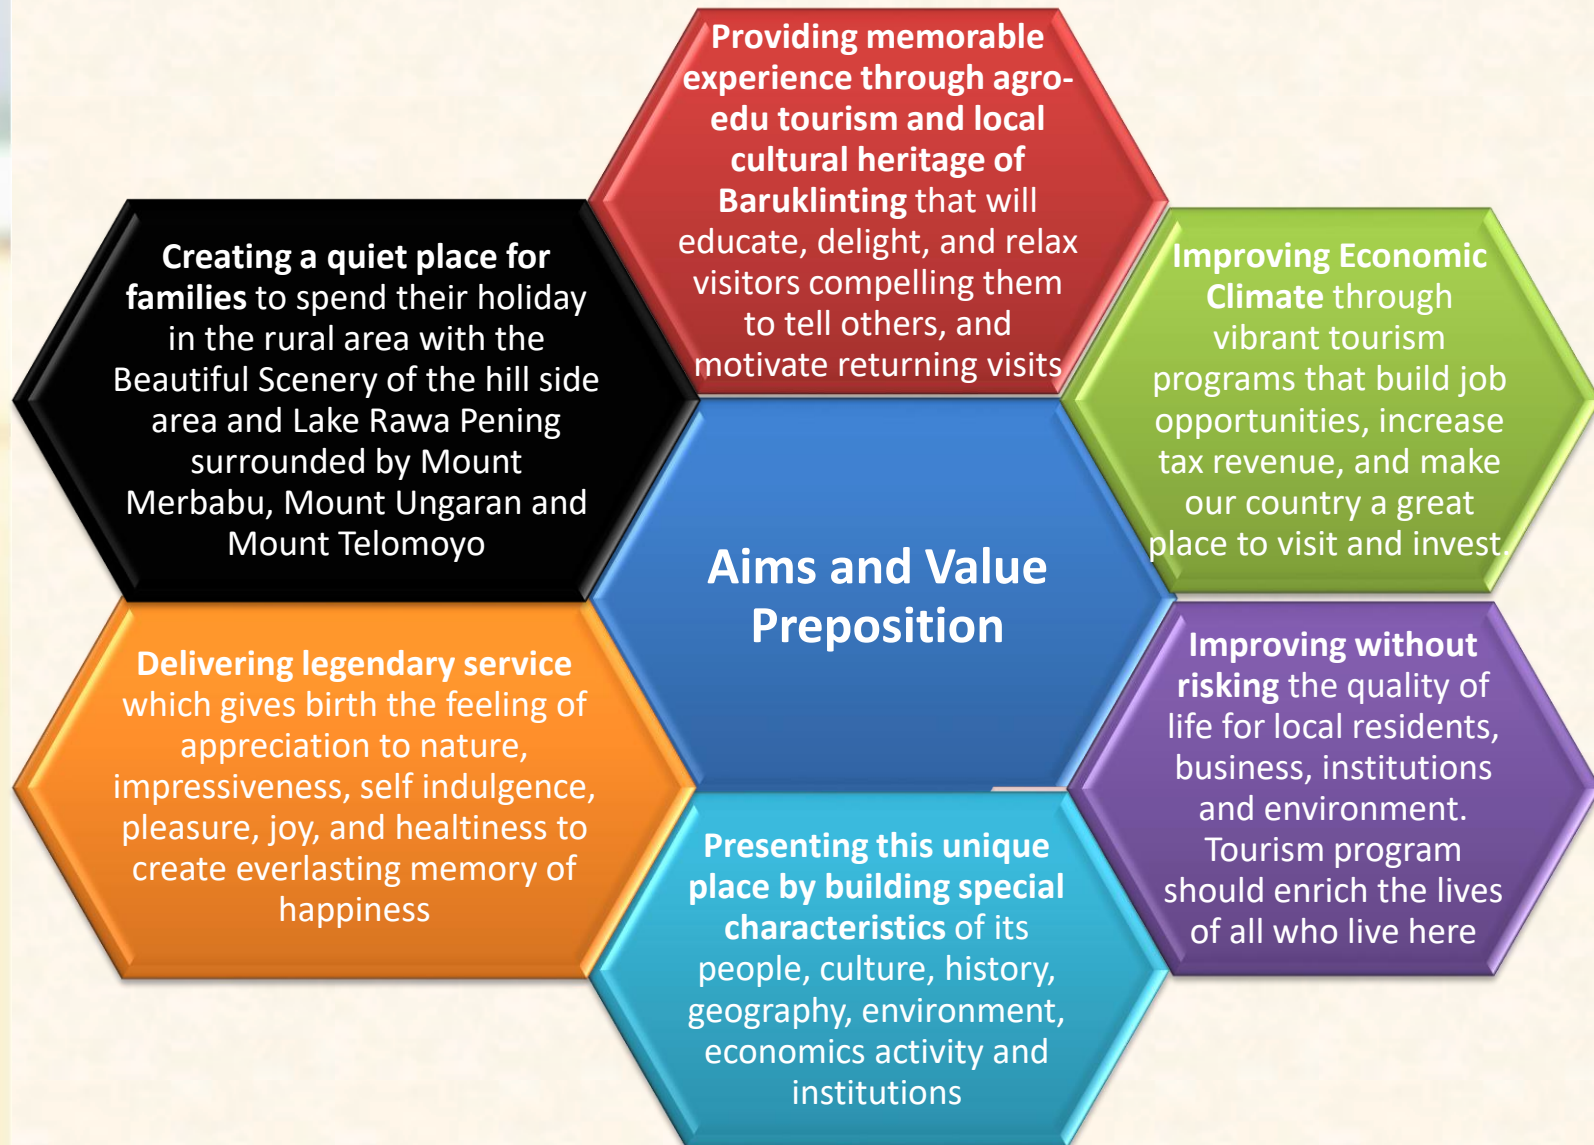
Providing memorable experience through agro-edu tourism and local cultural heritage of Baruklinting that will educate, delight, and relax visitors compelling them to tell others, and motivate returning visits

Creating a quiet place for families to spend their holiday in the rural area with the Beautiful Scenery of the hill side area and Lake Rawa Pening surrounded by Mount Merbabu, Mount Ungaran and Mount Telomoyo

Improving Economic Climate through vibrant tourism programs that build job opportunities, increase tax revenue, and make our country a great place to visit and invest.

Aims and Value Preposition

Delivering legendary service which gives birth the feeling of appreciation to nature, impressiveness, self indulgence, pleasure, joy, and healtiness to create everlasting memory of happiness

Improving without risking the quality of life for local residents, business, institutions and environment. Tourism program should enrich the lives of all who live here

Presenting this unique place by building special characteristics of its people, culture, history, geography, environment, economics activity and institutions